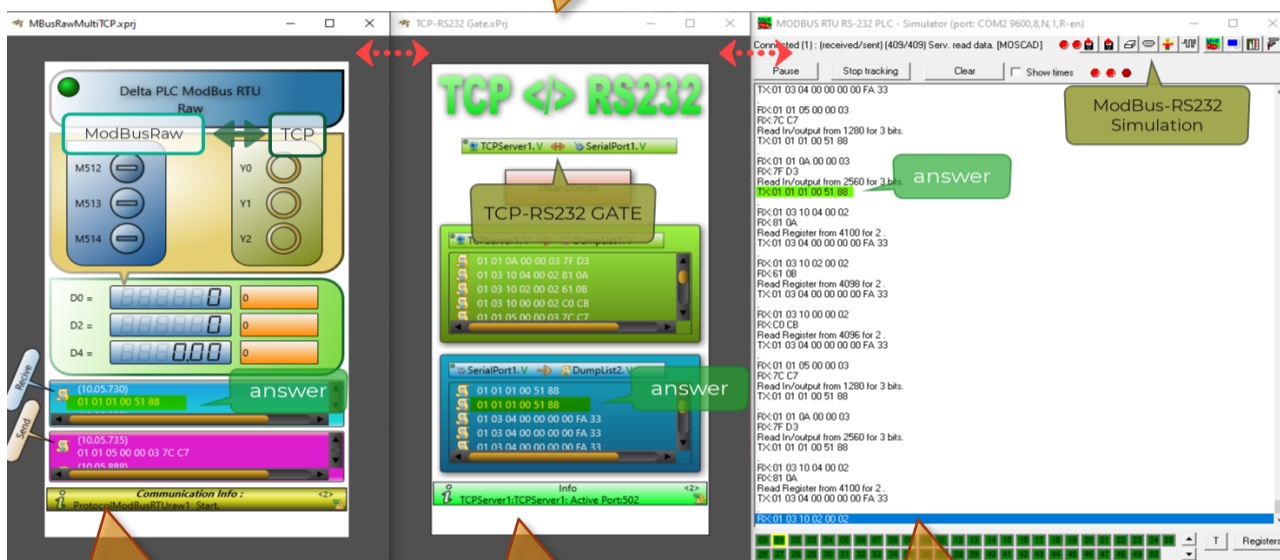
MBusRawMultiTCP.xprj

Delta PLC ModBus RTU Raw

ModBusRaw

TCP

M512

M513

M514

Y0

Y1

Y2

D0 =

0

0

D2 =

0

0

D4 =

0.00

0

Recive

(10.05.730)
01 01 01 00 51 88

answer

Send

(10.05.735)
01 01 05 00 00 03 7C C7
(10.05.888)

Communication Info :

<2>

ProtocolModBusRTUraw1 Start.

TCP-RS232 Gate.xPrj

TCP <> RS232

TCPServer1.V

SerialPort1.V

TCP-RS232 GATE

TcpServer1.V

DumpList1.V

01 01 0A 00 00 03 7F D3
01 03 10 04 00 02 81 0A
01 03 10 02 00 02 61 0B
01 03 10 00 00 02 C0 CB
01 01 05 00 00 03 7C C7

SerialPort1.V

DumpList2.V

01 01 01 00 51 88
01 01 01 00 51 88
01 03 04 00 00 00 00 FA 33
01 03 04 00 00 00 00 FA 33
01 03 04 00 00 00 00 FA 33

answer

Info

<2>

TCPServer1:TCPServer1: Active Port:502

MODBUS RTU RS-232 PLC - Simulator (port: COM2 9600,8,N,1,R-en)

Connected (1) : (received/sent) (409/409) Serv. read data. [MOSCAD]

Pause

Stop tracking

Clear

Show times

TX:01 03 04 00 00 00 00 FA 33
.
RX:01 01 05 00 00 03
RX:7C C7
Read In/output from 1280 for 3 bits.
TX:01 01 01 00 51 88
.
RX:01 01 0A 00 00 03
RX:7F D3
Read In/output from 2560 for 3 bits.
TX:01 01 01 00 51 88
.
RX:01 03 10 04 00 02
RX:81 0A
Read Register from 4100 for 2 .
TX:01 03 04 00 00 00 00 FA 33
.
RX:01 03 10 02 00 02
RX:61 0B
Read Register from 4098 for 2 .
TX:01 03 04 00 00 00 00 FA 33
.
RX:01 03 10 00 00 02
RX:C0 CB
Read Register from 4096 for 2 .
TX:01 03 04 00 00 00 00 FA 33
.
RX:01 01 05 00 00 03
RX:7C C7
Read In/output from 1280 for 3 bits.
TX:01 01 01 00 51 88
.
RX:01 01 0A 00 00 03
RX:7F D3
Read In/output from 2560 for 3 bits.
TX:01 01 01 00 51 88
.
RX:01 03 10 04 00 02
RX:81 0A
Read Register from 4100 for 2 .
TX:01 03 04 00 00 00 00 FA 33
.
RX:01 03 10 02 00 02

ModBus-RS232 Simulation

answer

T

Registers